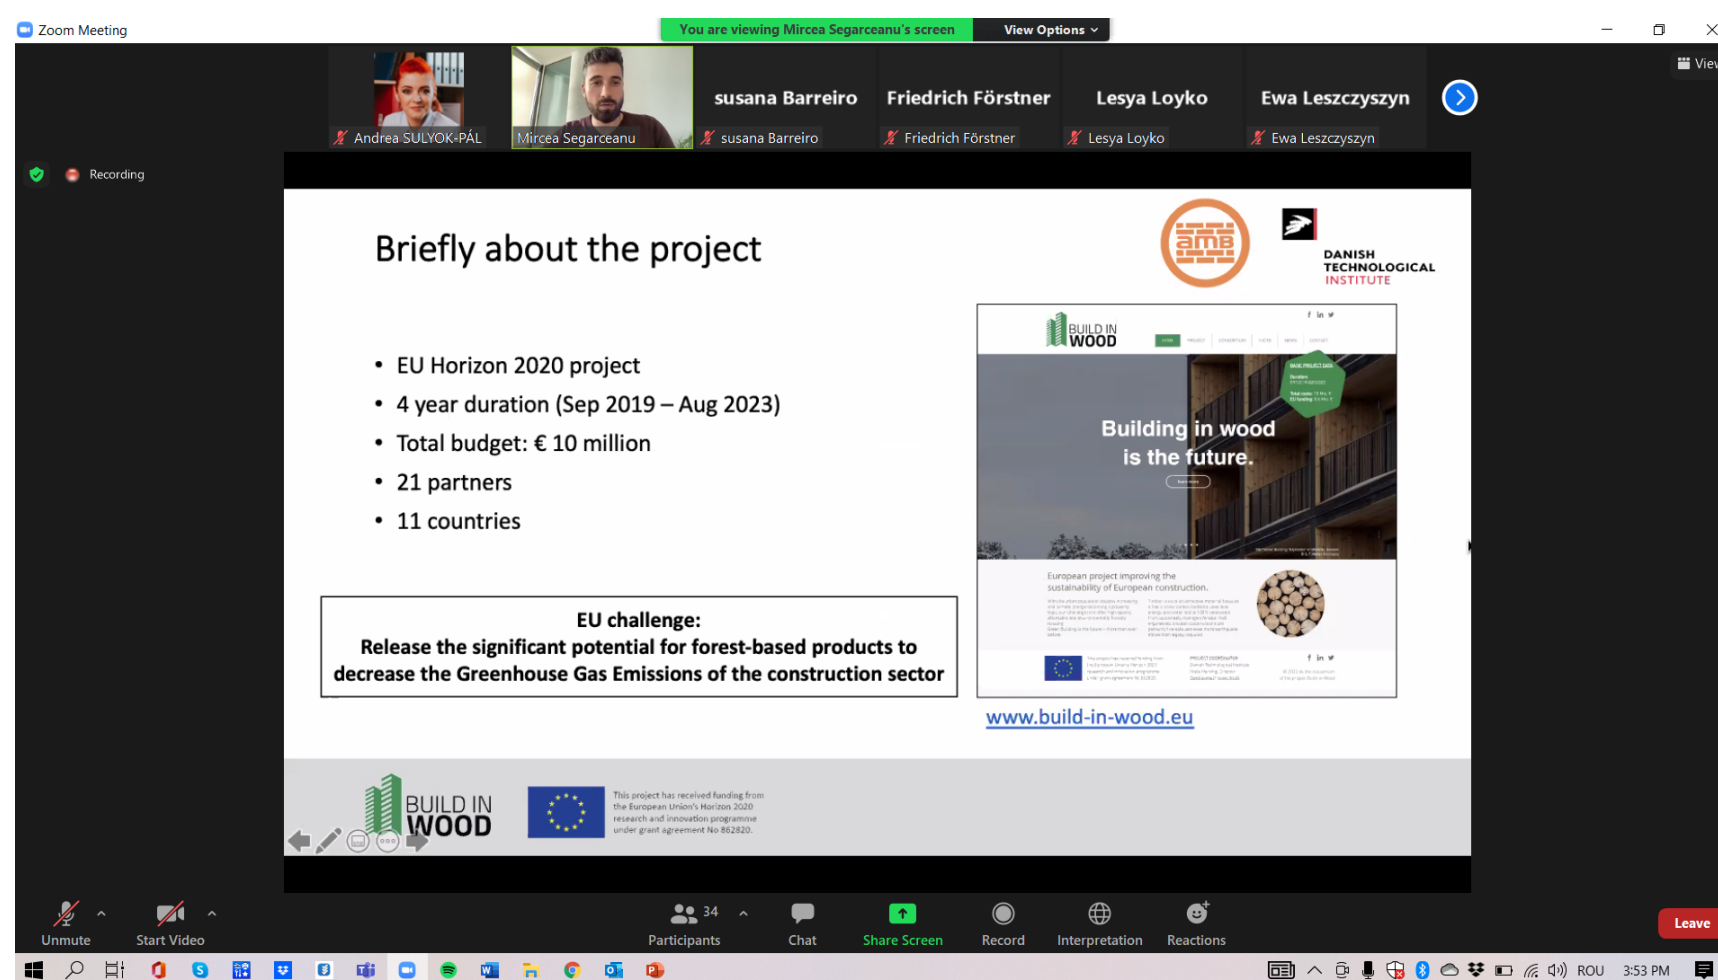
Zoom Meeting

You are viewing Mircea Segarceanu's screen

View Options

Andrea SULYOK-PÁL

Mircea Segarceanu

susana Barreiro

susana Barreiro

Friedrich Förstner

Friedrich Förstner

Lesya Loyko

Lesya Loyko

Ewa Leszczyszyn

Ewa Leszczyszyn

Recording

Briefly about the project

amb

DANISH TECHNOLOGICAL INSTITUTE

- EU Horizon 2020 project
- 4 year duration (Sep 2019 – Aug 2023)
- Total budget: € 10 million
- 21 partners
- 11 countries

BUILD IN WOOD

Building in wood is the future.

European project improving the sustainability of European construction.

EU challenge:
Release the significant potential for forest-based products to decrease the Greenhouse Gas Emissions of the construction sector

www.build-in-wood.eu

BUILD IN WOOD

This project has received funding from the European Union's Horizon 2020 research and innovation programme under grant agreement No 862820.

Unmute

Start Video

34

Participants

Chat

Share Screen

Record

Interpretation

Reactions

Leave

ROU

3:53 PM